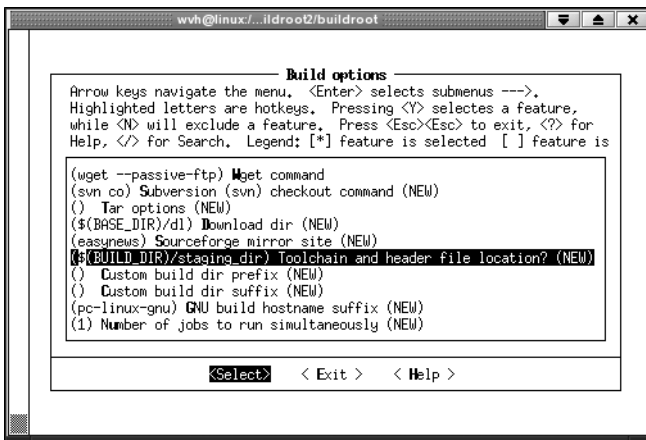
wvh@linux:/...ildroot2/buildroot

Build options
Arrow keys navigate the menu. <Enter> selects submenus --->. Highlighted letters are hotkeys. Pressing <Y> selectes a feature, while <N> will exclude a feature. Press <Esc><Esc> to exit, <?> for Help, </> for Search. Legend: [*] feature is selected [ ] feature is

(wget --passive-ftp) Wget command
(svn co) Subversion (svn) checkout command (NEW)
() Tar options (NEW)
($(BASE_DIR)/dl) Download dir (NEW)
(easynews) Sourceforge mirror site (NEW)
($(BUILD_DIR)/staging_dir) Toolchain and header file location? (NEW)
() Custom build dir prefix (NEW)
() Custom build dir suffix (NEW)
(pc-linux-gnu) GNU build hostname suffix (NEW)
(1) Number of jobs to run simultaneously (NEW)

<Select> < Exit > < Help >